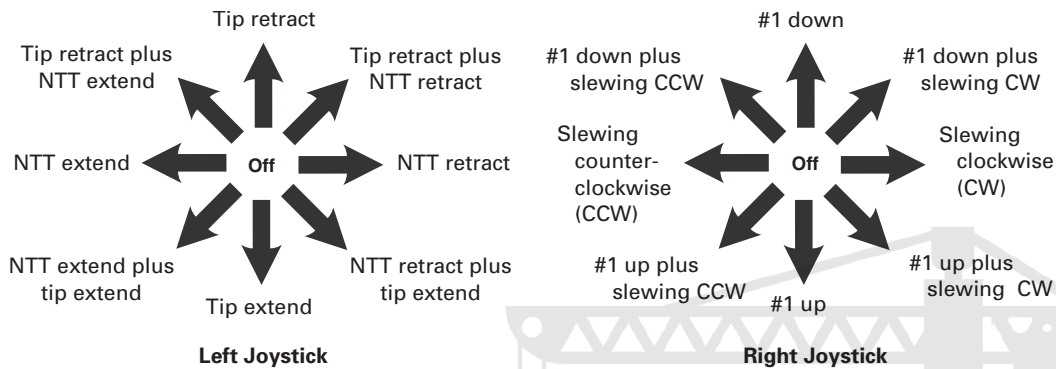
Tip retract

Tip retract plus NTT extend

Tip retract plus NTT retract

NTT extend

Off

NTT retract

NTT extend plus tip extend

NTT retract plus tip extend

Tip extend

Left Joystick

#1 down

#1 down plus slewing CCW

#1 down plus slewing CW

Slewing counter-clockwise (CCW)

Off

Slewing clockwise (CW)

#1 up plus slewing CCW

#1 up

#1 up plus slewing CW

Right Joystick